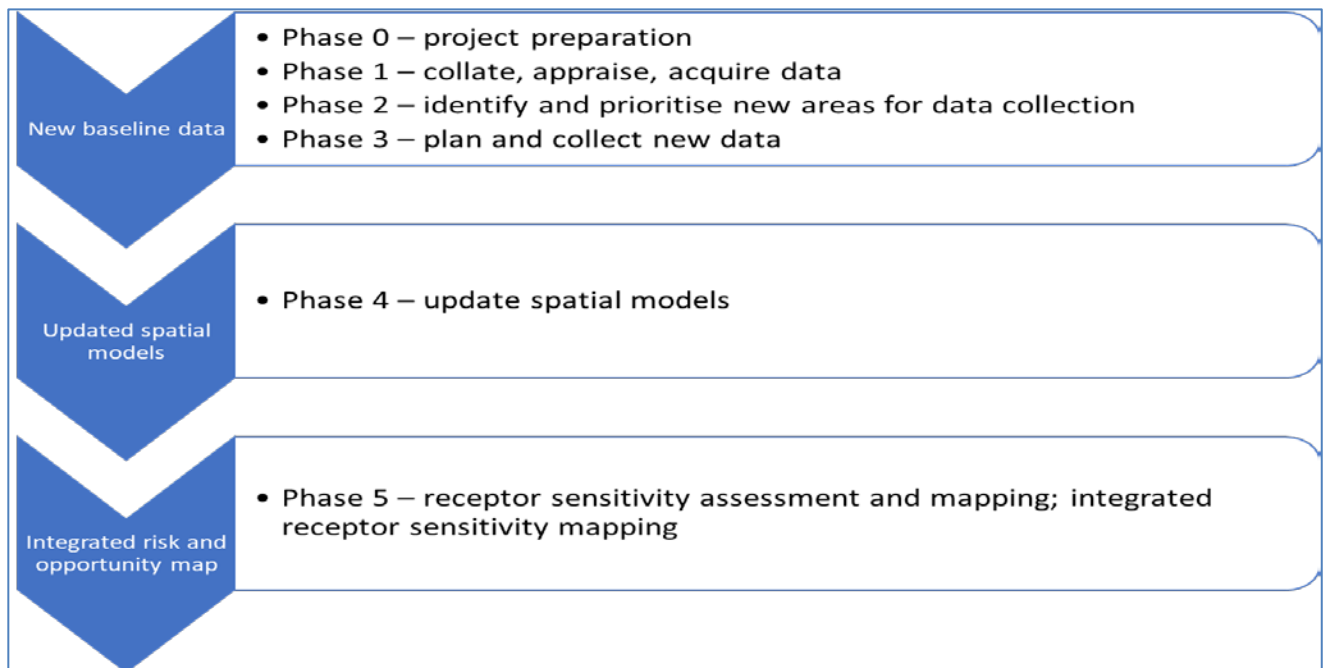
New baseline data

- Phase 0 – project preparation
- Phase 1 – collate, appraise, acquire data
- Phase 2 – identify and prioritise new areas for data collection
- Phase 3 – plan and collect new data

Updated spatial models

- Phase 4 – update spatial models

Integrated risk and opportunity map

- Phase 5 – receptor sensitivity assessment and mapping; integrated receptor sensitivity mapping